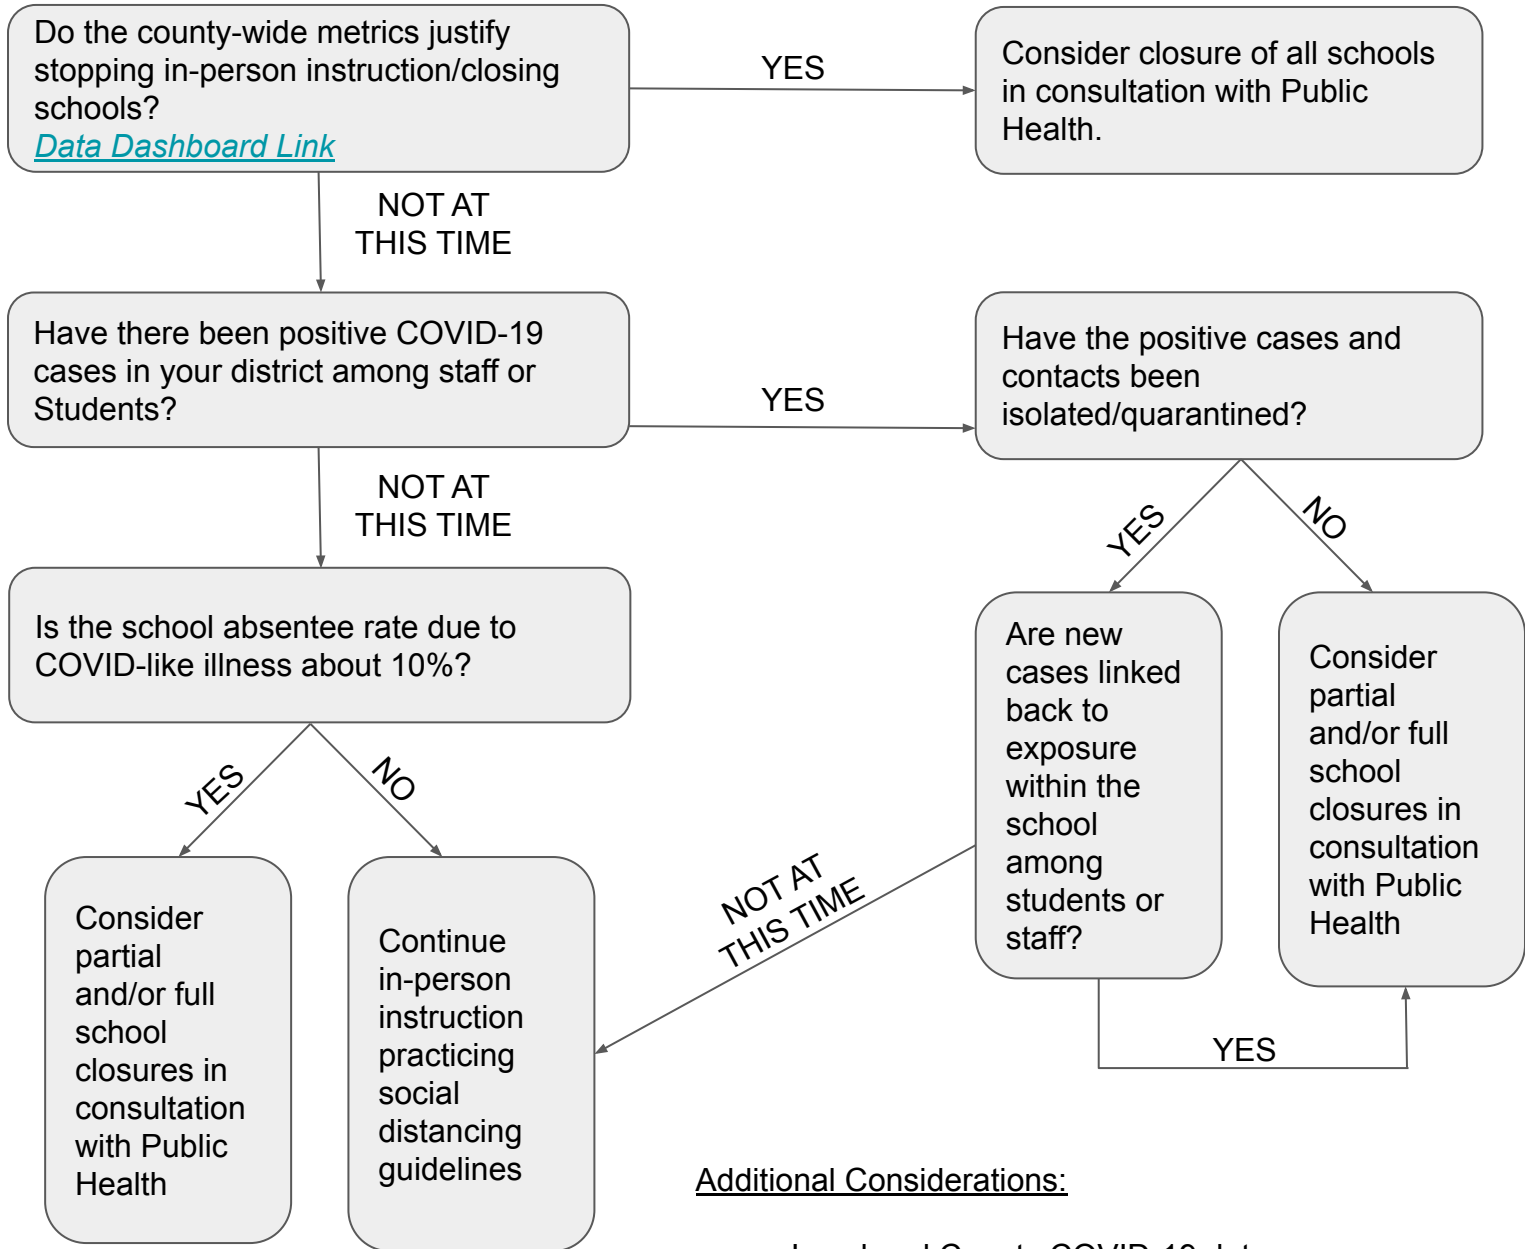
Do the county-wide metrics justify stopping in-person instruction/closing schools?
Data Dashboard Link

YES

Consider closure of all schools in consultation with Public Health.

NOT AT THIS TIME

Have there been positive COVID-19 cases in your district among staff or Students?

YES

Have the positive cases and contacts been isolated/quarantined?

NOT AT THIS TIME

YES

NO

Is the school absentee rate due to COVID-like illness about 10%?

Are new cases linked back to exposure within the school among students or staff?

Consider partial and/or full school closures in consultation with Public Health

YES

NO

NOT AT THIS TIME

Consider partial and/or full school closures in consultation with Public Health

Continue in-person instruction practicing social distancing guidelines

YES

Additional Considerations:

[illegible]